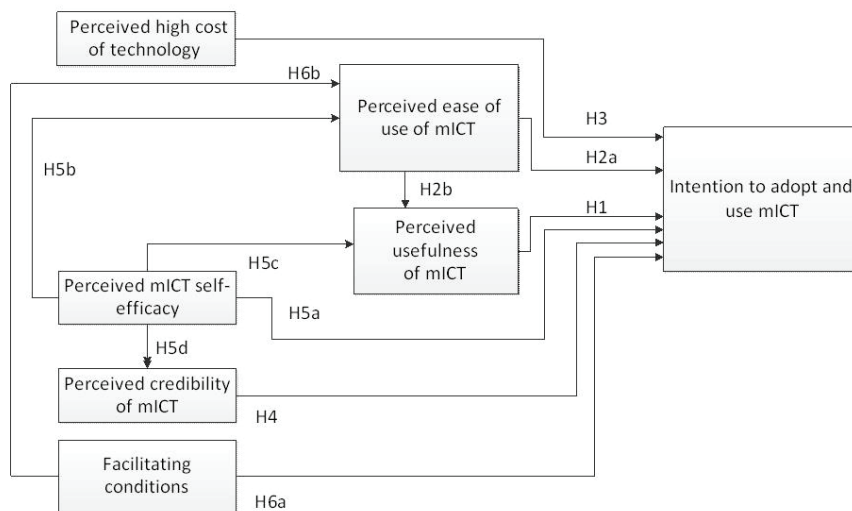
Perceived high cost of technology

H6b

Perceived ease of use of mICT

H3

H2a

Intention to adopt and use mICT

H5b

H2b

Perceived usefulness of mICT

H1

H5c

Perceived mICT self-efficacy

H5a

H5d

Perceived credibility of mICT

H4

Facilitating conditions

H6a